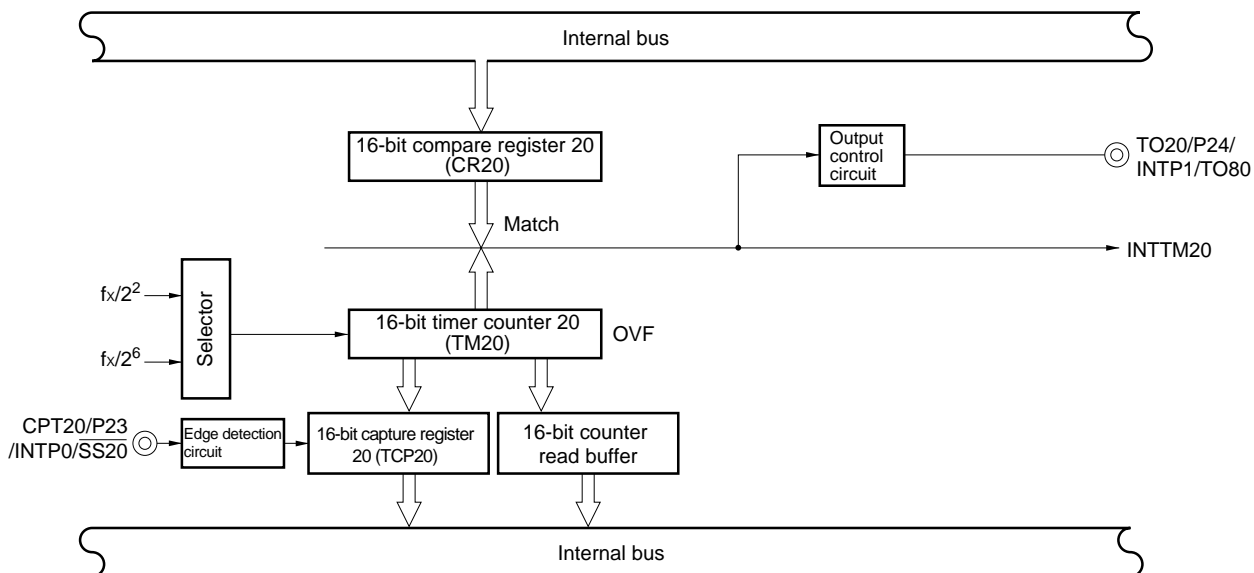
Internal bus

16-bit compare register 20 (CR20)

Output control circuit

TO20/P24/ INTP1/TO80

Match

INTTM20

$f_X/2^2$

$f_X/2^6$

Selector

16-bit timer counter 20 (TM20)

OVF

CPT20/P23 /INTP0/$\overline{SS20}$

Edge detection circuit

16-bit capture register 20 (TCP20)

16-bit counter read buffer

Internal bus